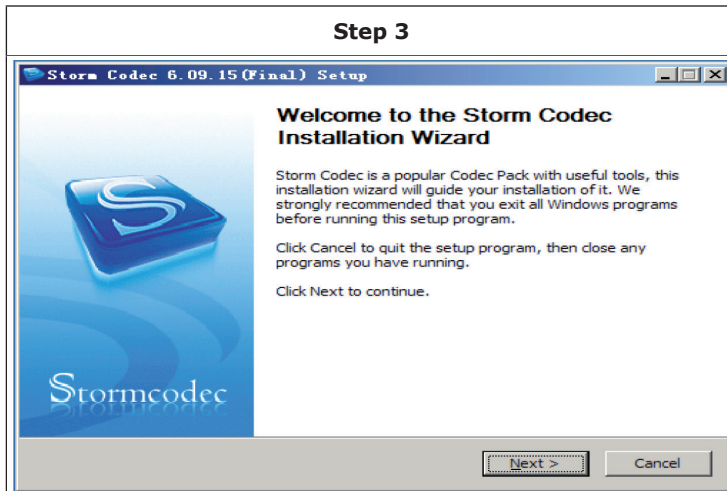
Step 3

Storm Codec 6.09.15(Final) Setup

Welcome to the Storm Codec Installation Wizard

Storm Codec is a popular Codec Pack with useful tools, this installation wizard will guide your installation of it. We strongly recommended that you exit all Windows programs before running this setup program.

Click Cancel to quit the setup program, then close any programs you have running.

Click Next to continue.

Stormcodec

Next >

Cancel